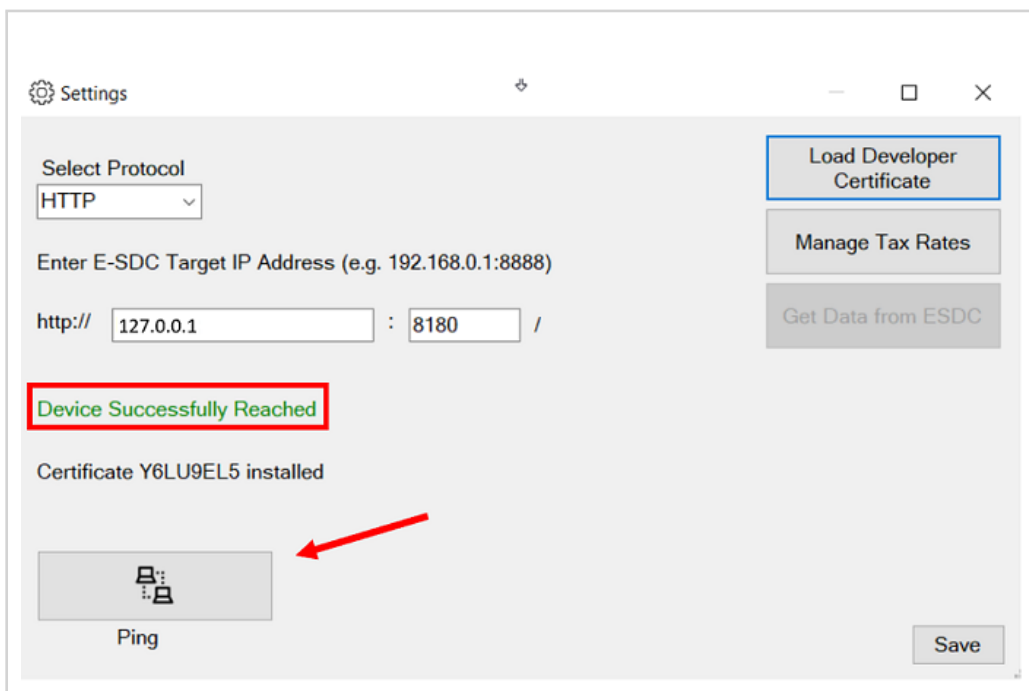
Settings

Select Protocol
HTTP

Enter E-SDC Target IP Address (e.g. 192.168.0.1:8888)

http:// 127.0.0.1 : 8180 /

Device Successfully Reached

Certificate Y6LU9EL5 installed

Ping

Load Developer Certificate

Manage Tax Rates

Get Data from ESDC

Save